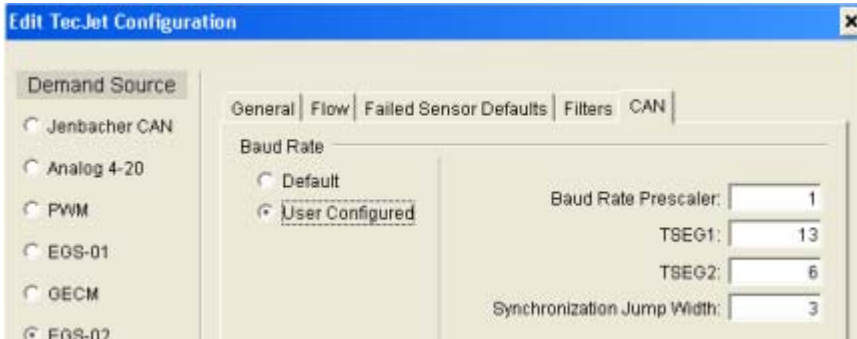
Edit TecJet Configuration

×

Demand Source

Jenbacher CAN

Analog 4-20

PWM

EGS-01

GECM

EGS-02

General | Flow | Failed Sensor Defaults | Filters | CAN

Baud Rate

Default

User Configured

Baud Rate Prescaler: 1

TSEG1: 13

TSEG2: 6

Synchronization Jump Width: 3